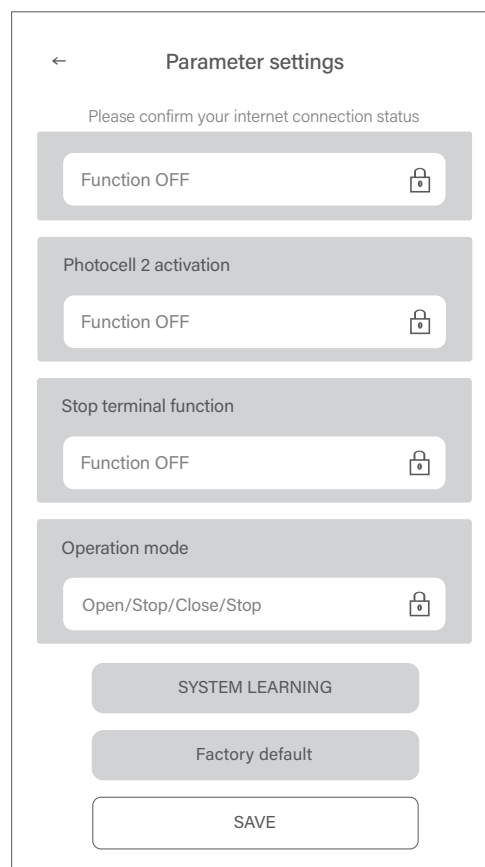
←

Parameter settings

Please confirm your internet connection status

Function OFF

Photocell 2 activation

Function OFF

Stop terminal function

Function OFF

Operation mode

Open/Stop/Close/Stop

SYSTEM LEARNING

Factory default

SAVE